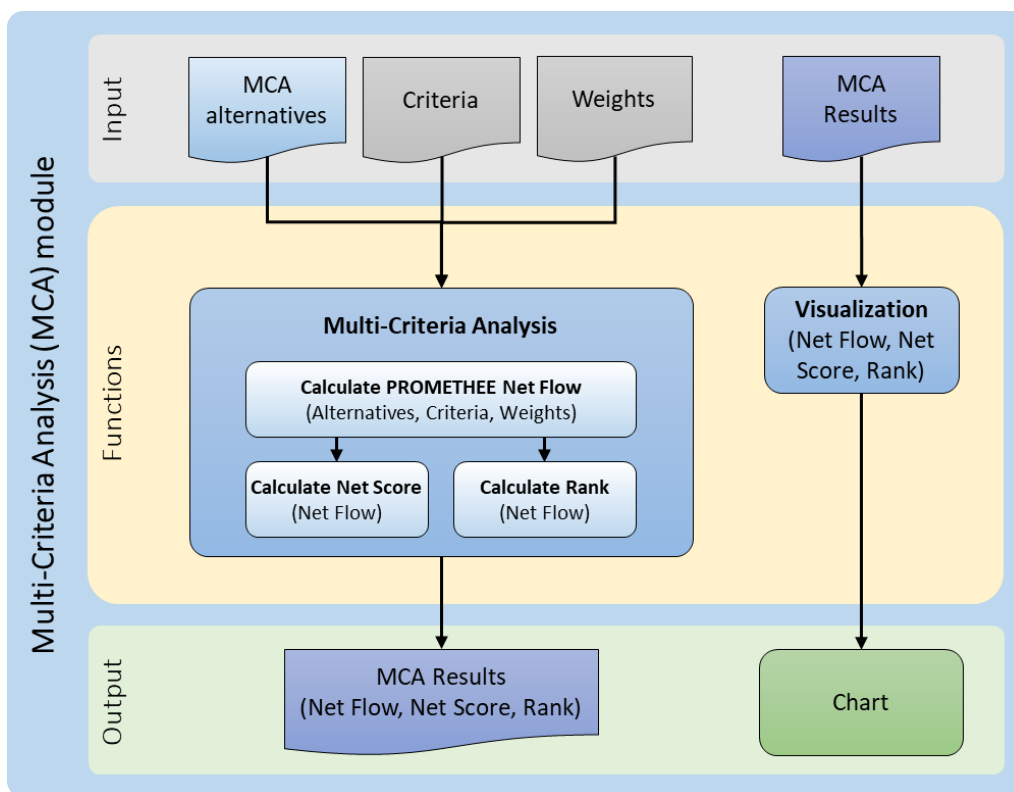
Multi-Criteria Analysis (MCA) module

Input

MCA alternatives

Criteria

Weights

MCA Results

Functions

Multi-Criteria Analysis

Calculate PROMETHEE Net Flow
(Alternatives, Criteria, Weights)

Calculate Net Score
(Net Flow)

Calculate Rank
(Net Flow)

Visualization
(Net Flow, Net Score, Rank)

Output

MCA Results
(Net Flow, Net Score, Rank)

Chart